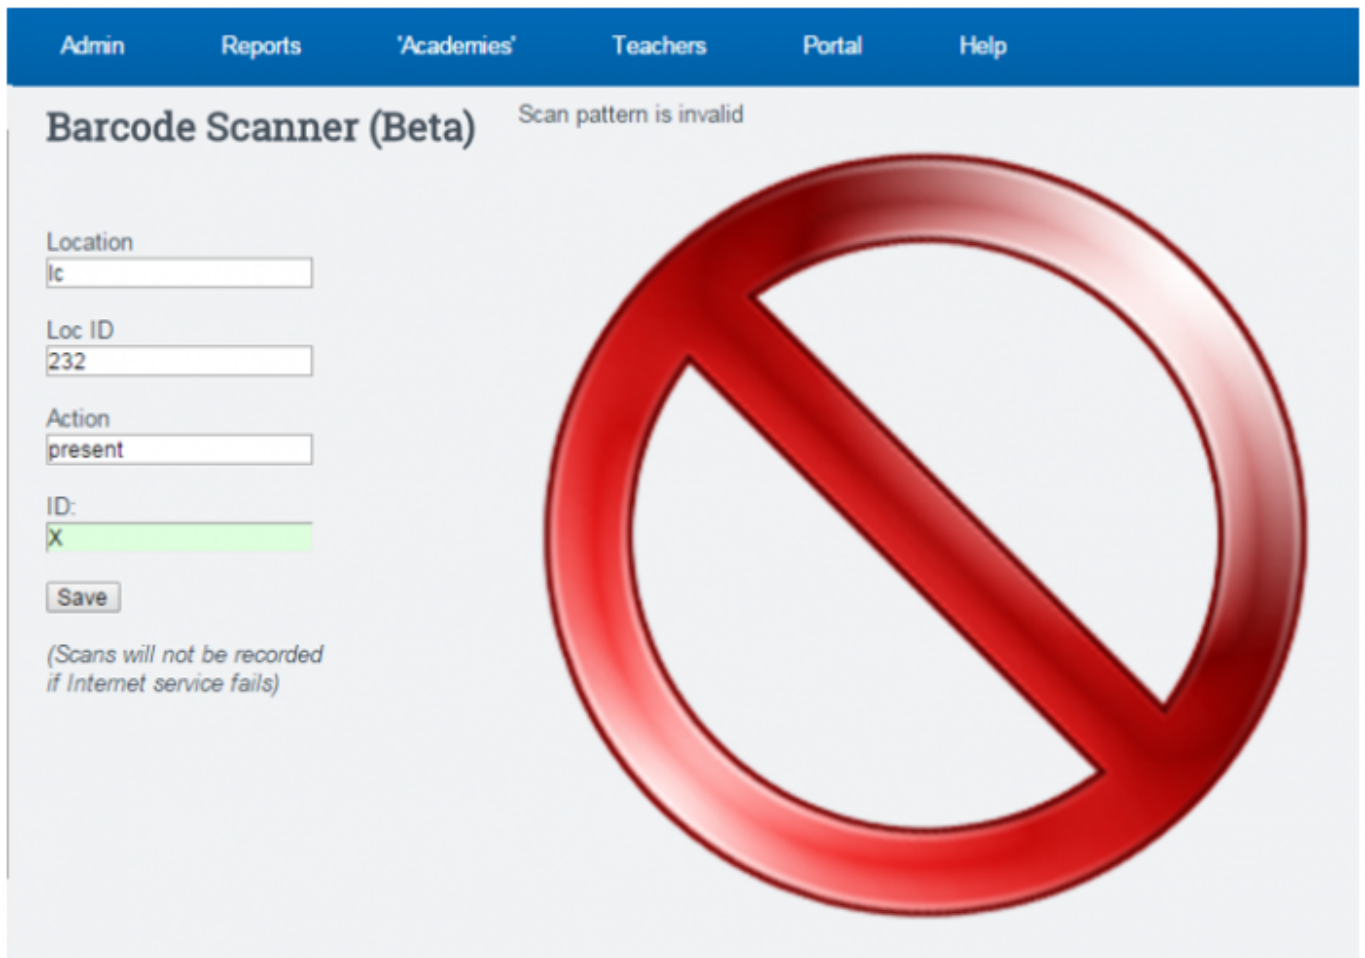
Admin Reports 'Academies' Teachers Portal Help

Barcode Scanner (Beta)

Scan pattern is invalid

Location
lc

Loc ID
232

Action
present

ID:
X

Save

(Scans will not be recorded if Internet service fails)